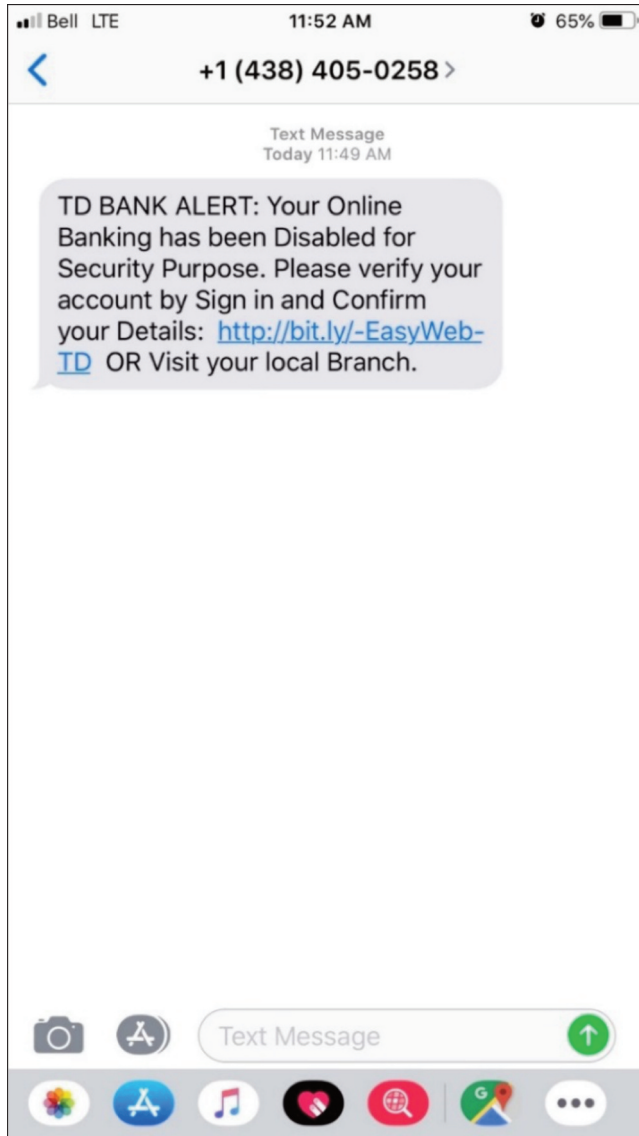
Bell LTE 11:52 AM 65%

+1 (438) 405-0258

Text Message
Today 11:49 AM

TD BANK ALERT: Your Online Banking has been Disabled for Security Purpose. Please verify your account by Sign in and Confirm your Details: http://bit.ly/-EasyWeb-TD OR Visit your local Branch.

Text Message